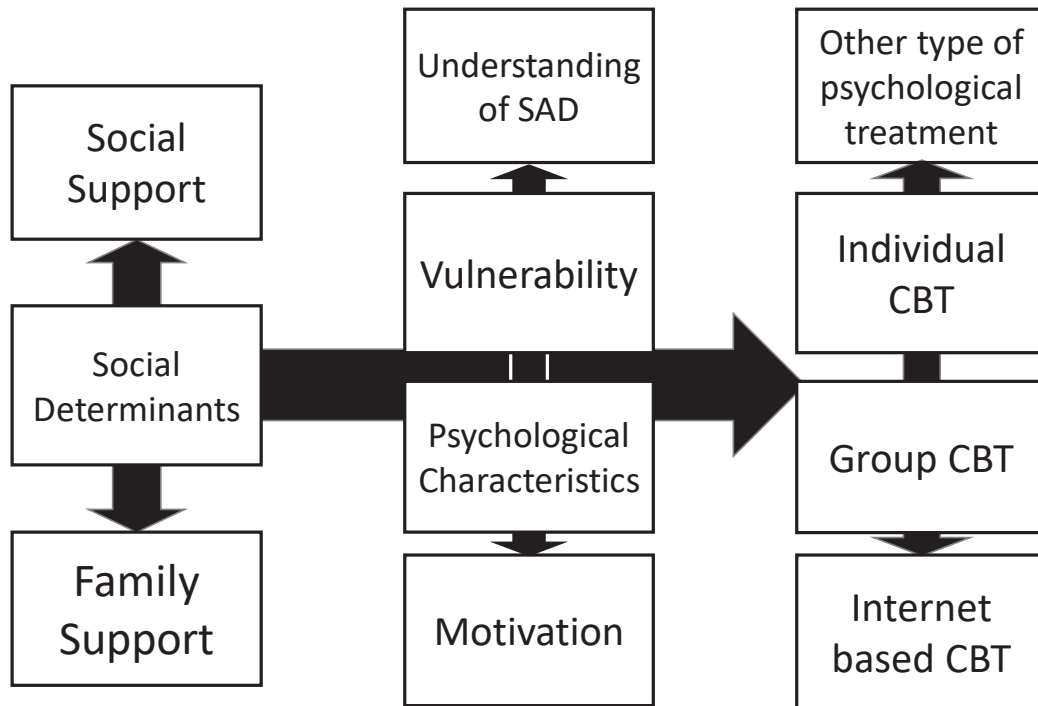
Social Support

Social Determinants

Family Support

Understanding of SAD

Vulnerability

Psychological Characteristics

Motivation

Other type of psychological treatment

Individual CBT

Group CBT

Internet based CBT